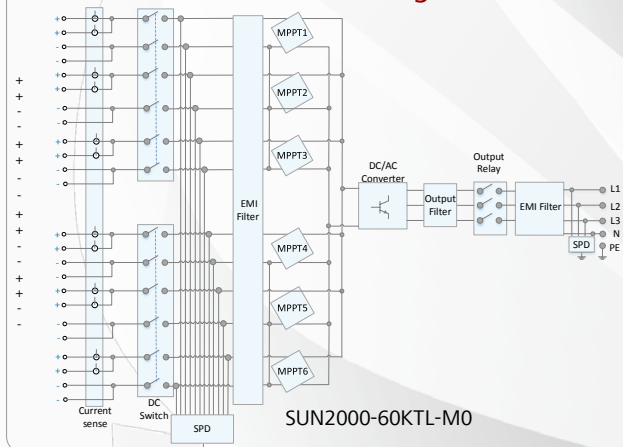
+
+
-
-
+
+
-
-
+
+
-
-
+
+
-
-
+
+
-
-
+
+
-
-

+
+
-
-
+
+
-
-
+
+
-
-
+
+
-
-

MPPT1
MPPT2
MPPT3
MPPT4
MPPT5
MPPT6

EMI Filter

DC/AC Converter

Output Filter

Output Relay

EMI Filter

L1
L2
L3
N
PE

SPD

Current sense

DC Switch

SPD

SUN2000-60KTL-M0